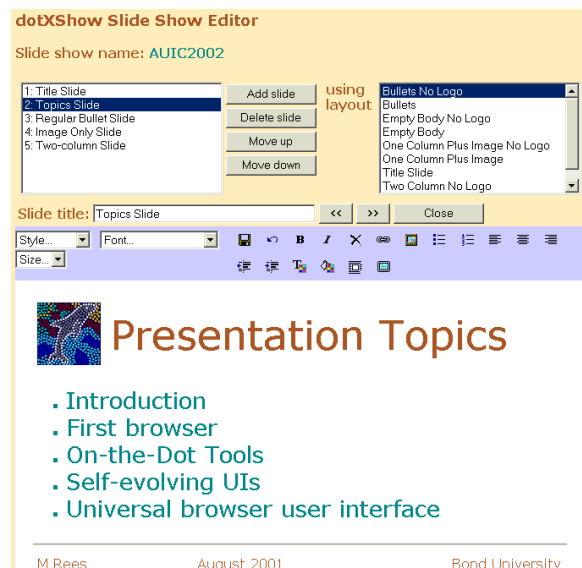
dotXShow Slide Show Editor

Slide show name: AUIC2002

1: Title Slide
2: Topics Slide
3: Regular Bullet Slide
4: Image Only Slide
5: Two-column Slide

Add slide
Delete slide
Move up
Move down

using layout

Bullets No Logo
Bullets
Empty Body No Logo
Empty Body
One Column Plus Image No Logo
One Column Plus Image
Title Slide
Two Column No Logo

Slide title: Topics Slide
<<
>>
Close

Style...
Font...
Size...

Presentation Topics

- Introduction
- First browser
- On-the-Dot Tools
- Self-evolving UIs
- Universal browser user interface

M Rees
August 2001
Bond University